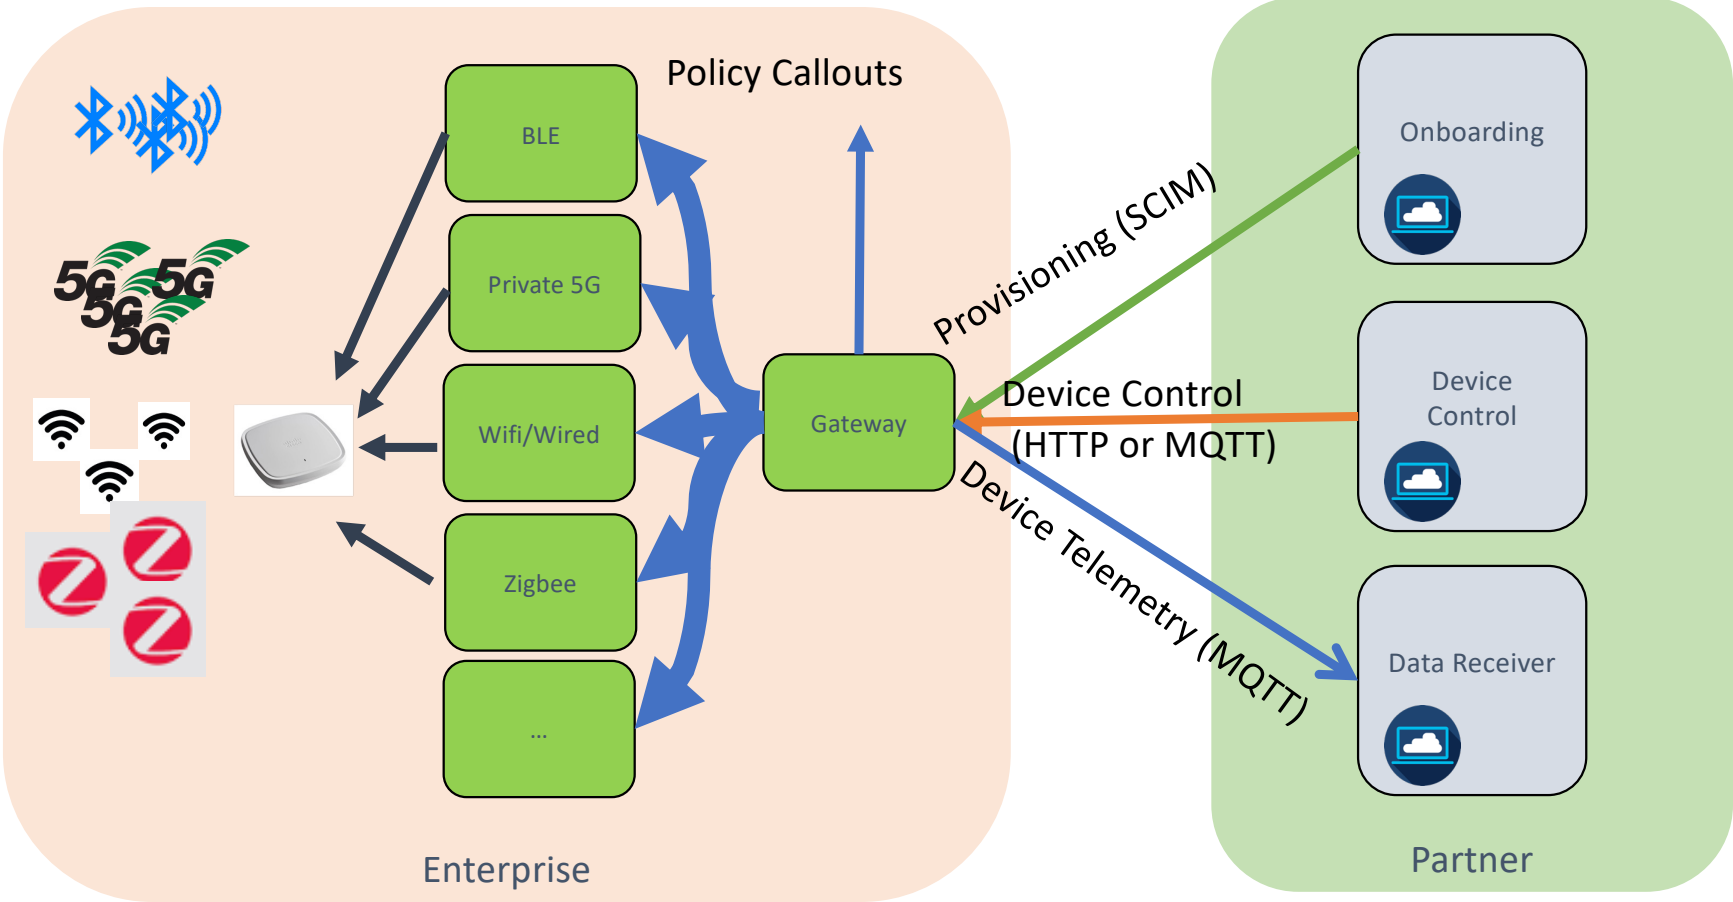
Policy Callouts

BLE

Private 5G

Wifi/Wired

Zigbee

...

Gateway

5G 5G 5G 5G

Provisioning (SCIM)

Device Control (HTTP or MQTT)

Device Telemetry (MQTT)

Onboarding

Device Control

Data Receiver

Enterprise

Partner